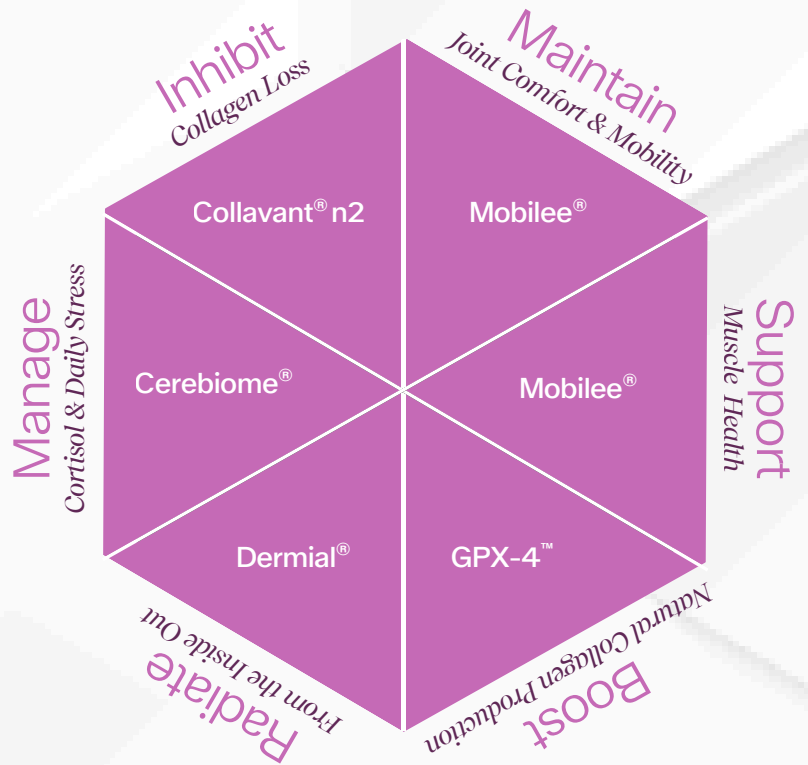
Inhibit
Collagen Loss

Maintain
Joint Comfort & Mobility

Collavant® n2

Mobilee®

Manage
Cortisol & Daily Stress

Cerebiome®

Mobilee®

Support
Muscle Health

Dermial®

GPX-4™

Radiate
From the Inside Out

Boost
Natural Collagen Production